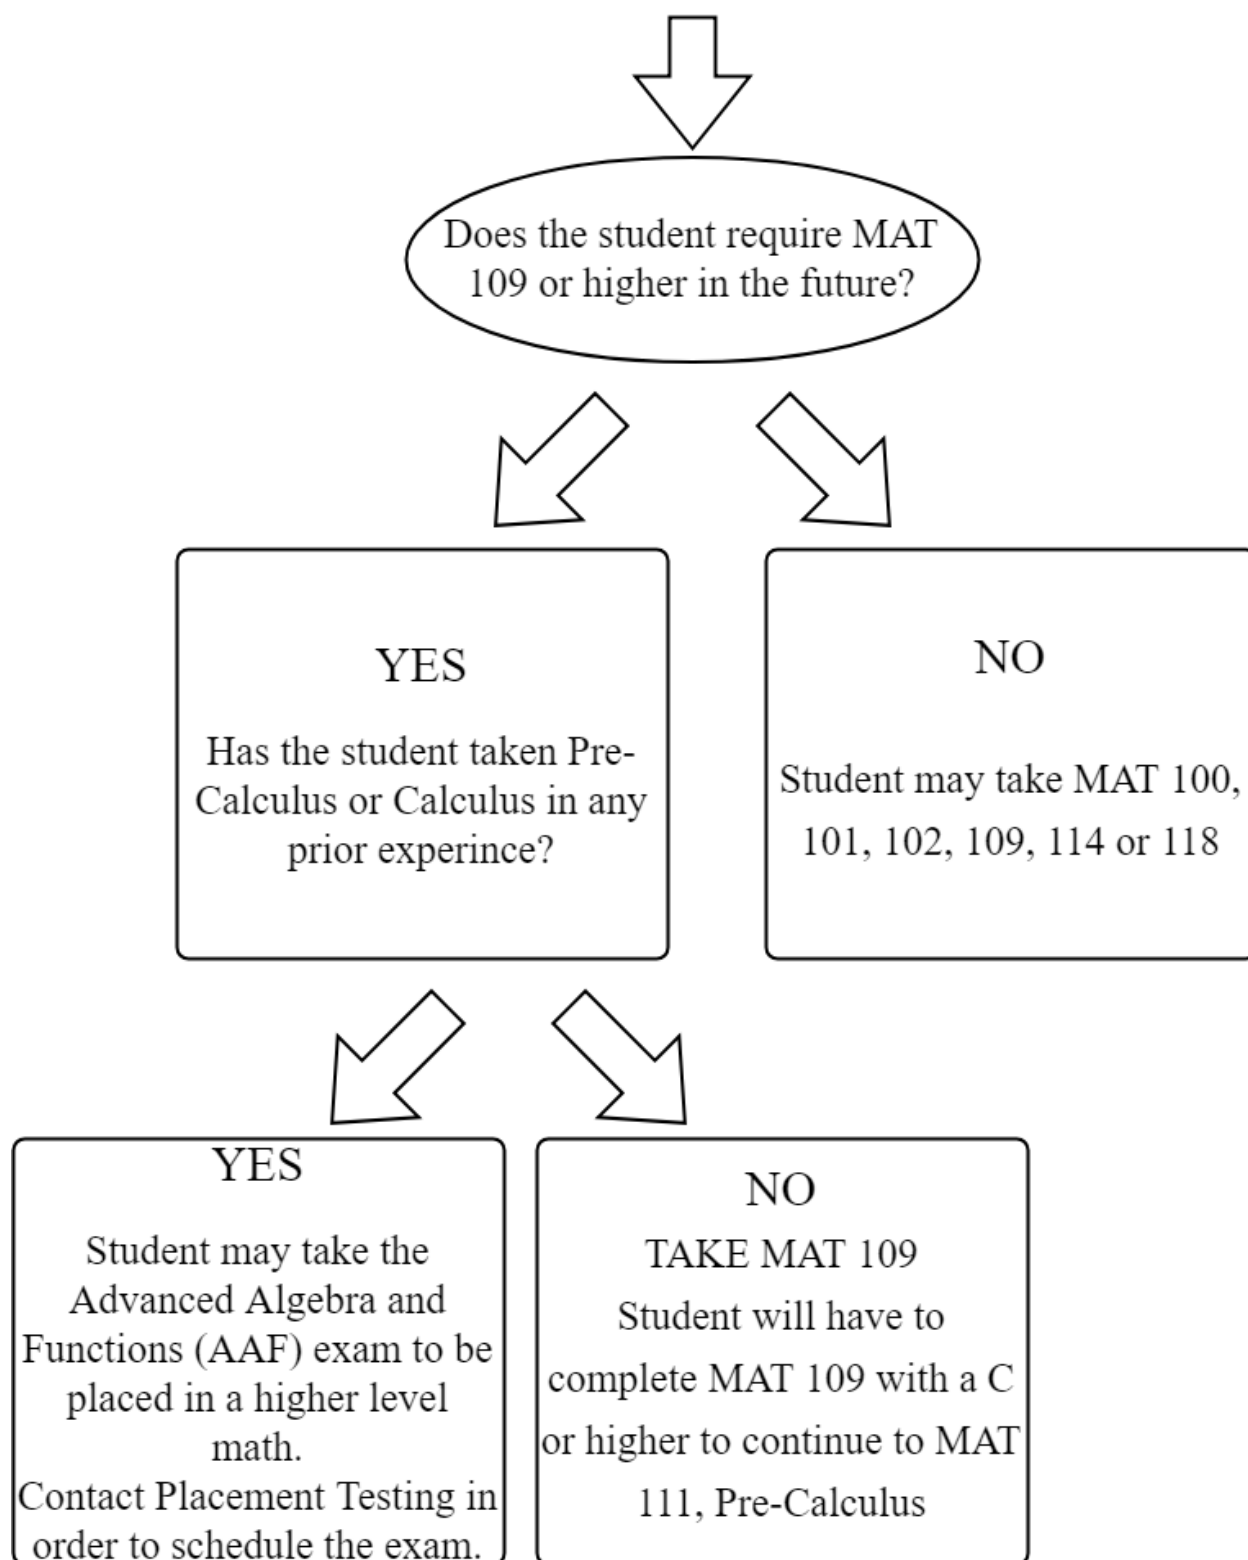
Does the student require MAT 109 or higher in the future?

YES

Has the student taken Pre-Calculus or Calculus in any prior experince?

NO

Student may take MAT 100, 101, 102, 109, 114 or 118

YES

Student may take the Advanced Algebra and Functions (AAF) exam to be placed in a higher level math.

Contact Placement Testing in order to schedule the exam.

NO

TAKE MAT 109

Student will have to complete MAT 109 with a C or higher to continue to MAT 111, Pre-Calculus